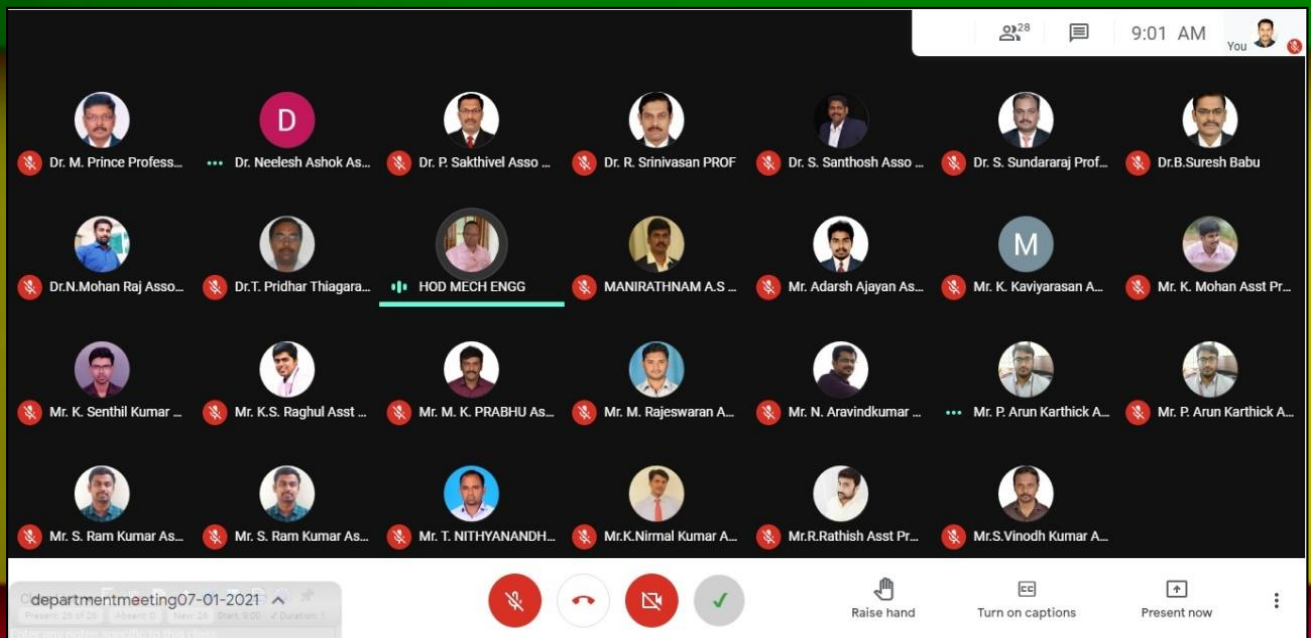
28

9:01 AM

You

D

M

Dr. M. Prince Profess...

Dr. Neelesh Ashok As...

Dr. P. Sakthivel Asso ...

Dr. R. Srinivasan PROF

Dr. S. Santhosh Asso ...

Dr. S. Sundararaj Prof...

Dr.B.Suresh Babu

Dr.N.Mohan Raj Asso...

Dr.T. Pridhar Thiagara...

HOD MECH ENGG

MANIRATHNAM A.S ...

Mr. Adarsh Ajayan As...

Mr. K. Kaviyarasan A...

Mr. K. Mohan Asst Pr...

Mr. K. Senthil Kumar ...

Mr. K.S. Raghul Asst ...

Mr. M. K. PRABHU As...

Mr. M. Rajeswaran A...

Mr. N. Aravindkumar ...

Mr. P. Arun Karthick A...

Mr. P. Arun Karthick A...

Mr. S. Ram Kumar As...

Mr. S. Ram Kumar As...

Mr. T. NITHYANANDH...

Mr.K.Nirmal Kumar A...

Mr.R.Rathish Asst Pr...

Mr.S.Vinodh Kumar A...

departmentmeeting07-01-2021

Raise hand

Turn on captions

Present now